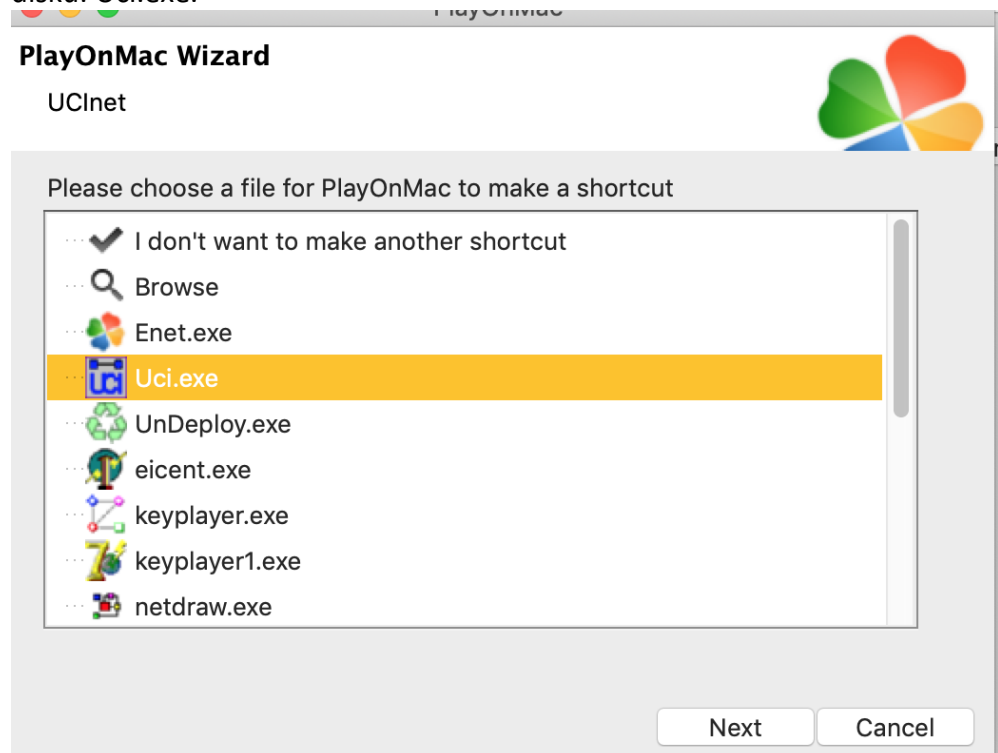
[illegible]
PlayOnMac

PlayOnMac Wizard
UCInet

Please choose a file for PlayOnMac to make a shortcut

I don't want to make another shortcut
Browse
Enet.exe
Uci.exe
UnDeploy.exe
eicent.exe
keyplayer.exe
keyplayer1.exe
netdraw.exe

Next
Cancel